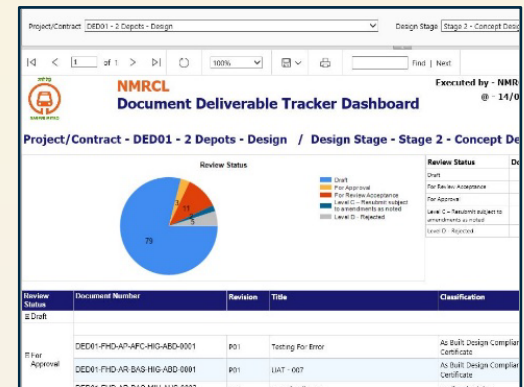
Project/Contract DED01 - 2 Depots - Design Design Stage Stage 3 - Concept Desi

1 of 1 100% Find | Next

NMRCL
Document Deliverable Tracker Dashboard

Executed by - NMR
@ - 14/0

Project/Contract - DED01 - 2 Depots - Design / Design Stage - Stage 2 - Concept De

Review Status

Draft
For Approval
For Review Acceptance
Level C – Resubmit subject to amendments as noted
Level D - Rejected

3
1
11
5
79

| Review Status | D |
|---|---|
| Draft | |
| For Review Acceptance | |
| For Approval | |
| Level C – Resubmit subject to amendments as noted | |
| Level D - Rejected | |

| Review Status | Document Number | Revision | Title | Classification |
|---|---|---|---|---|
| ⊞ Draft | | | | |
| ⊟ For Approval | DED01-FHD-AP-AFC-HIG-ABD-0001 | P01 | Testing For Error | As Built Design Complian Certificate |
| | DED01-FHD-AR-BAS-HIG-ABD-0001 | P01 | UAT - 007 | As Built Design Complian Certificate |
| | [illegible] | | | |